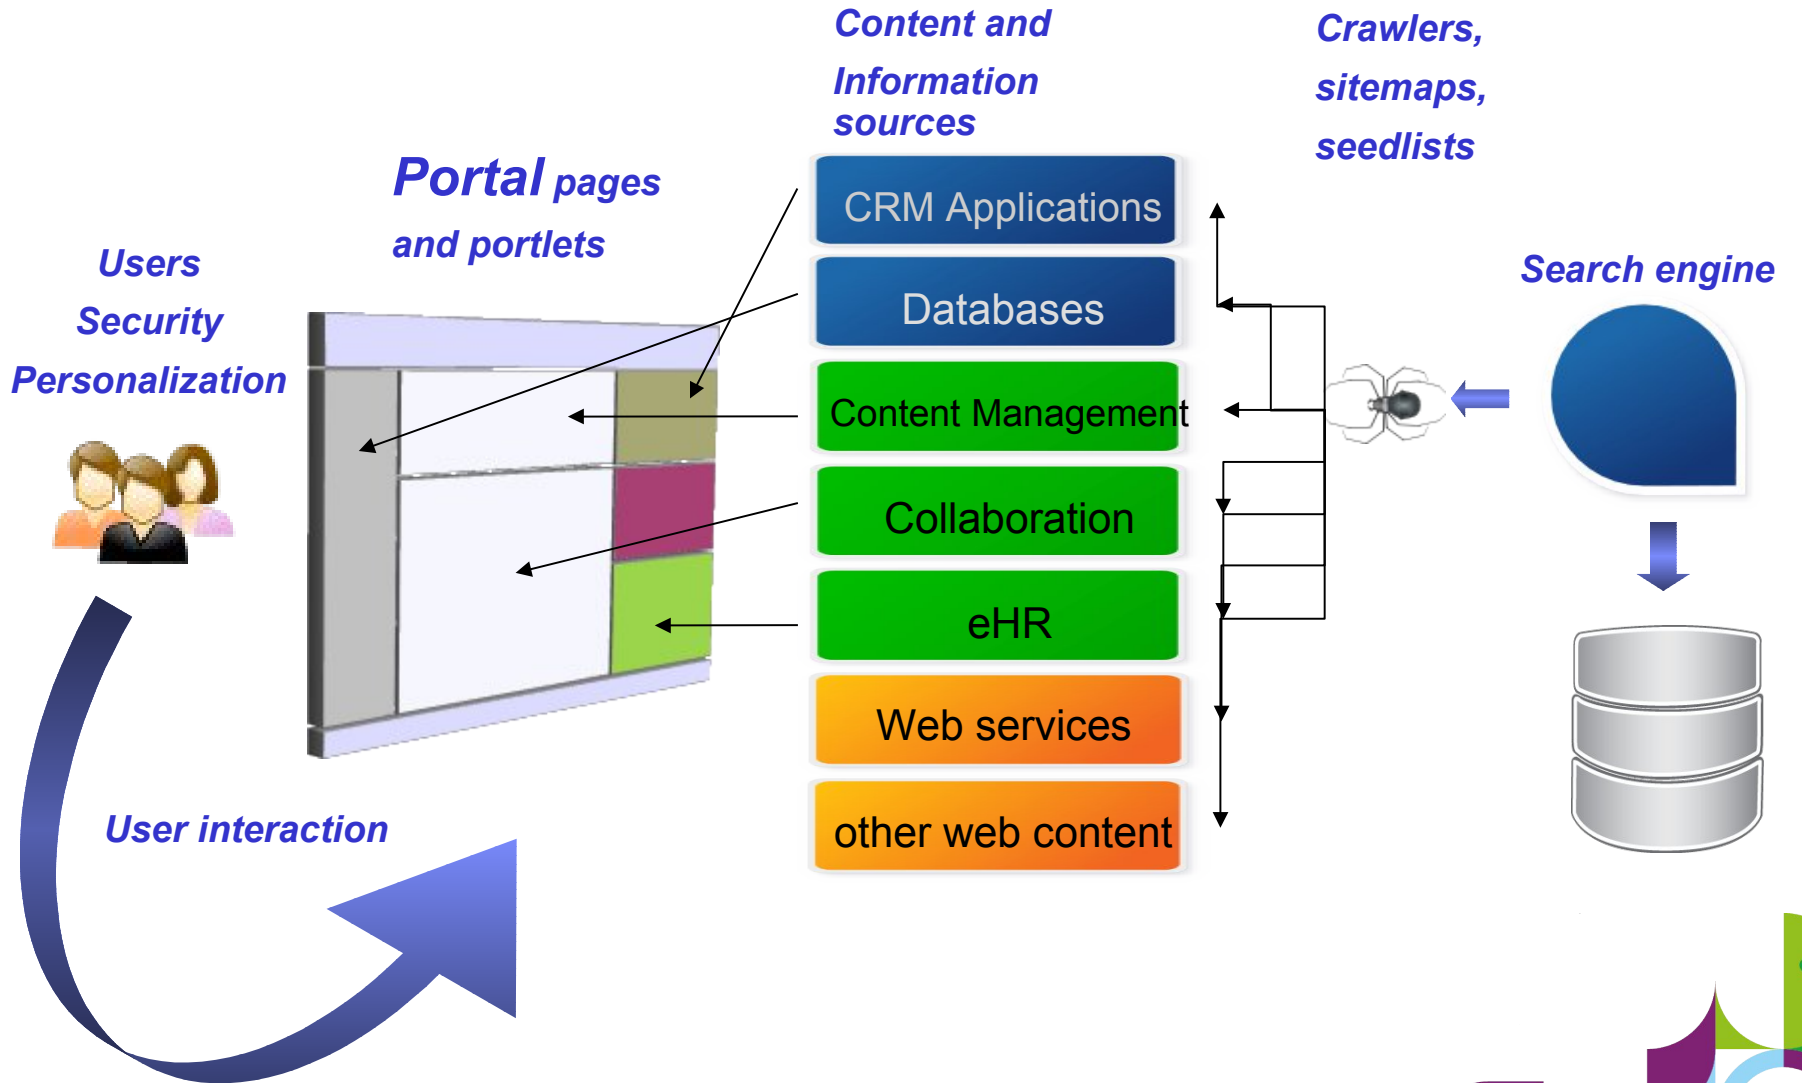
Content and Information sources

Crawlers, sitemaps, seedlists

Portal pages and portlets

Users
Security
Personalization

CRM Applications

Databases

Content Management

Collaboration

eHR

Web services

other web content

Search engine

User interaction